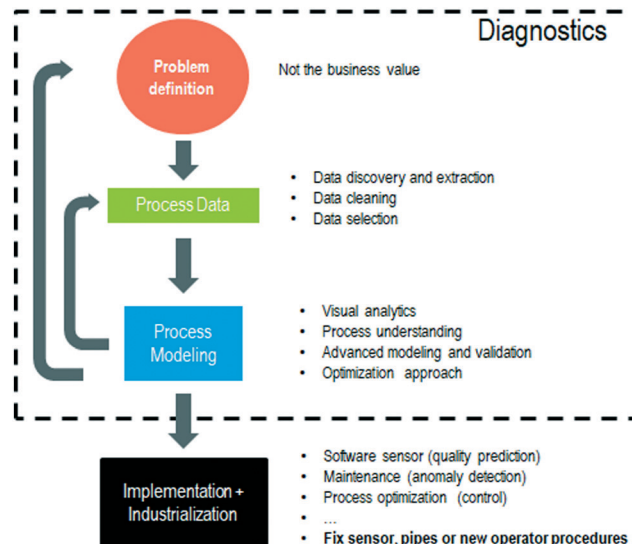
Diagnostics

Problem definition

Not the business value

Process Data

- Data discovery and extraction
- Data cleaning
- Data selection

Process Modeling

- Visual analytics
- Process understanding
- Advanced modeling and validation
- Optimization approach

Implementation + Industrialization

- Software sensor (quality prediction)
- Maintenance (anomaly detection)
- Process optimization (control)
- ...
- **Fix sensor, pipes or new operator procedures**